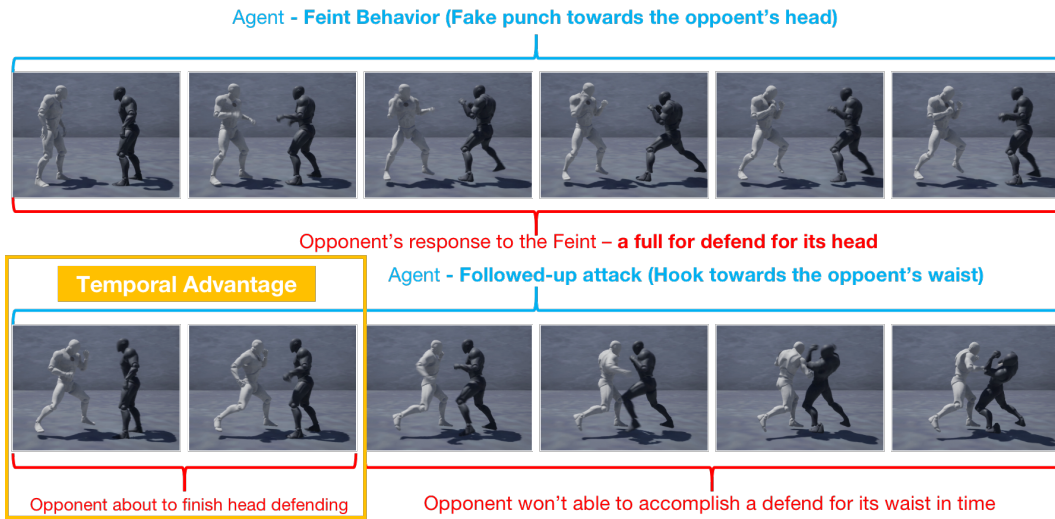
Agent - Feint Behavior (Fake punch towards the oppoent's head)

Opponent's response to the Feint – a full for defend for its head

Temporal Advantage

Agent - Followed-up attack (Hook towards the oppoent's waist)

Opponent about to finish head defending

Opponent won't able to accomplish a defend for its waist in time